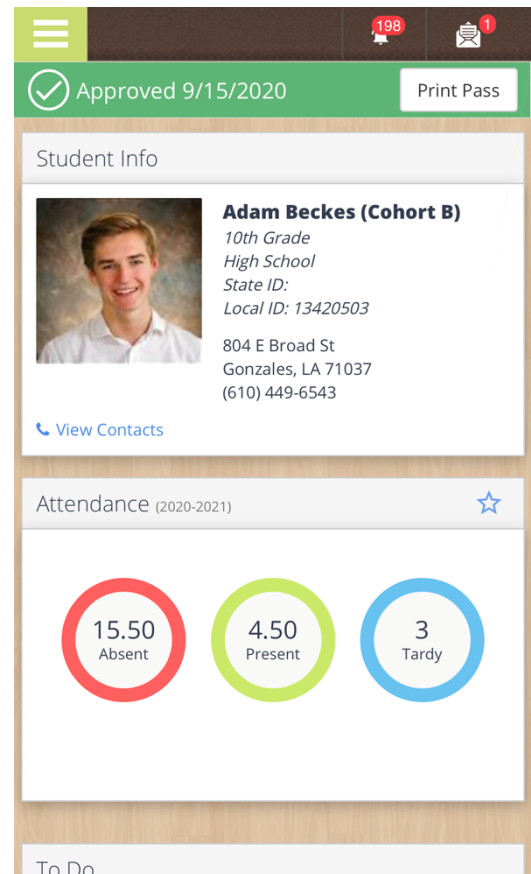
198

1

Approved 9/15/2020

Print Pass

Student Info

Adam Beckes (Cohort B)
10th Grade
High School
State ID:
Local ID: 13420503

804 E Broad St
Gonzales, LA 71037
(610) 449-6543

View Contacts

Attendance (2020-2021)

15.50
Absent

4.50
Present

3
Tardy

To Do